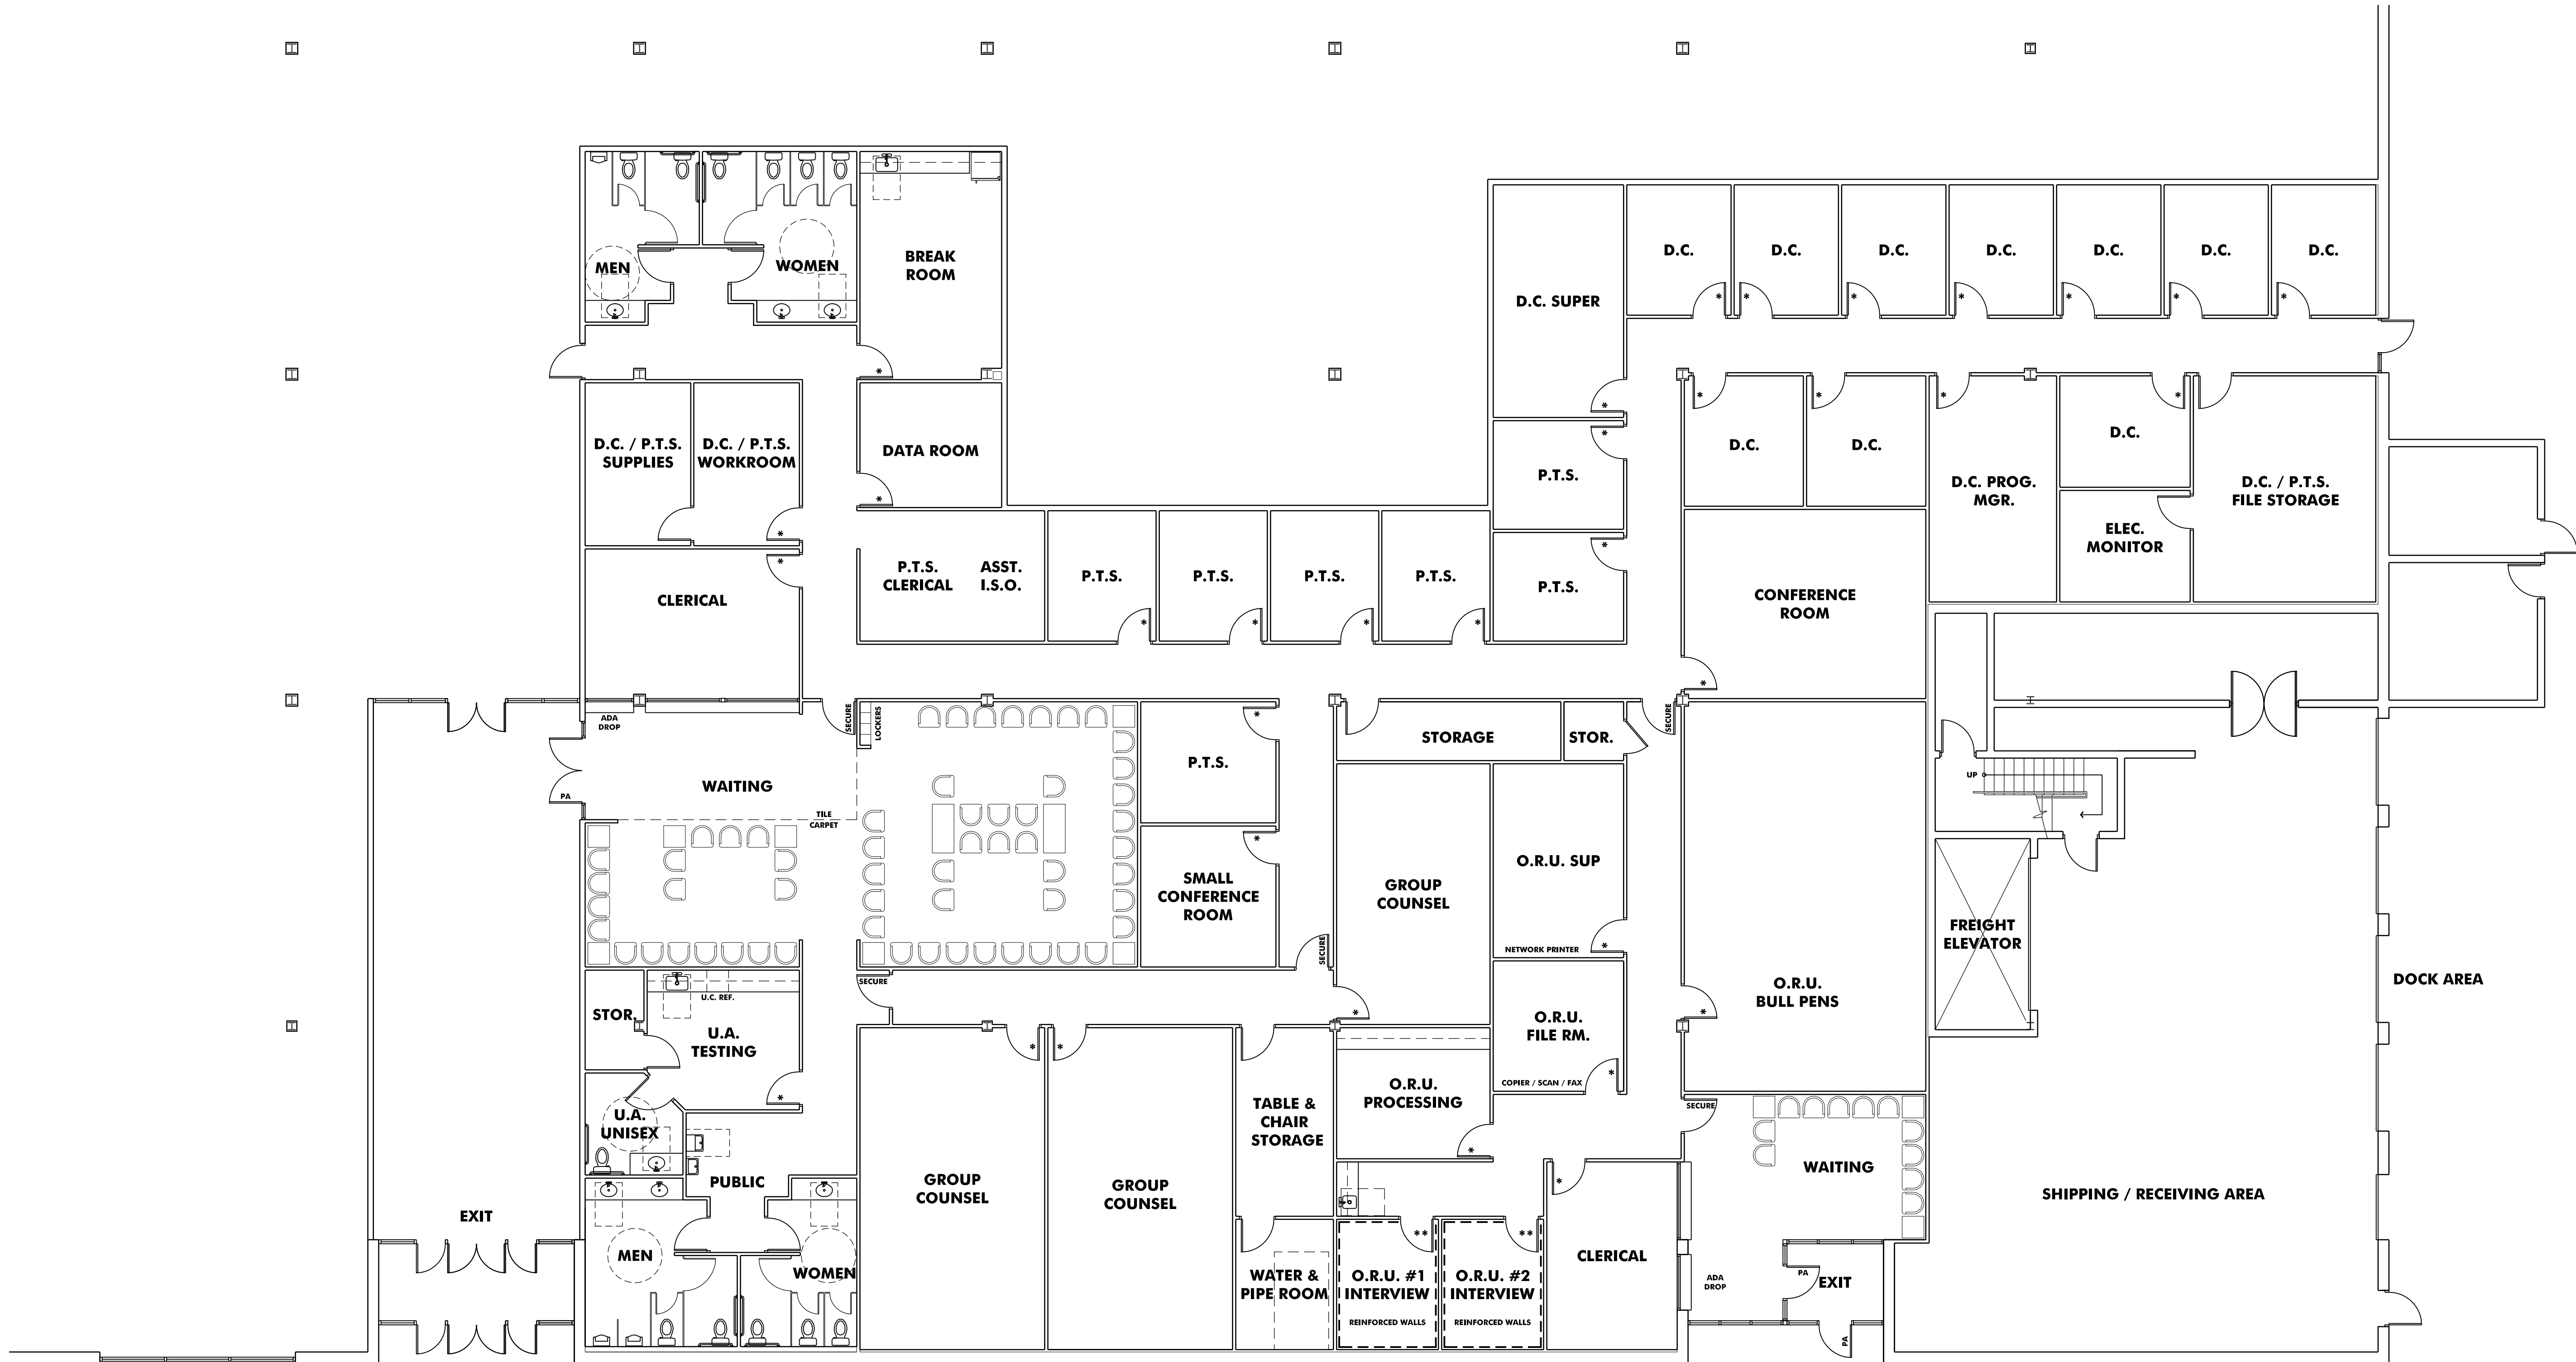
MEN
WOMEN
BREAK ROOM
D.C. SUPER
D.C.
D.C.
D.C.
D.C.
D.C.
D.C.
D.C.
D.C. / P.T.S. SUPPLIES
D.C. / P.T.S. WORKROOM
DATA ROOM
P.T.S.
D.C.
D.C.
D.C. PROG. MGR.
D.C.
D.C. / P.T.S. FILE STORAGE
ELEC. MONITOR
CLERICAL
P.T.S. CLERICAL
ASST. I.S.O.
P.T.S.
P.T.S.
P.T.S.
P.T.S.
P.T.S.
CONFERENCE ROOM
ADA DROP
SECURE
LOCKERS
WAITING
PA
TILE
CARPET
P.T.S.
STORAGE
STOR.
SECURE
UP
SMALL CONFERENCE ROOM
GROUP COUNSEL
O.R.U. SUP
NETWORK PRINTER
SECURE
FREIGHT ELEVATOR
O.R.U. BULL PENS
DOCK AREA
SECURE
STOR.
U.C. REF.
U.A. TESTING
O.R.U. FILE RM.
COPIER / SCAN / FAX
O.R.U. PROCESSING
TABLE & CHAIR STORAGE
SECURE
U.A. UNISEX
WAITING
PUBLIC
SHIPPING / RECEIVING AREA
EXIT
GROUP COUNSEL
GROUP COUNSEL
MEN
WOMEN
WATER & PIPE ROOM
O.R.U. #1 INTERVIEW
REINFORCED WALLS
O.R.U. #2 INTERVIEW
REINFORCED WALLS
CLERICAL
ADA DROP
PA
EXIT
PA